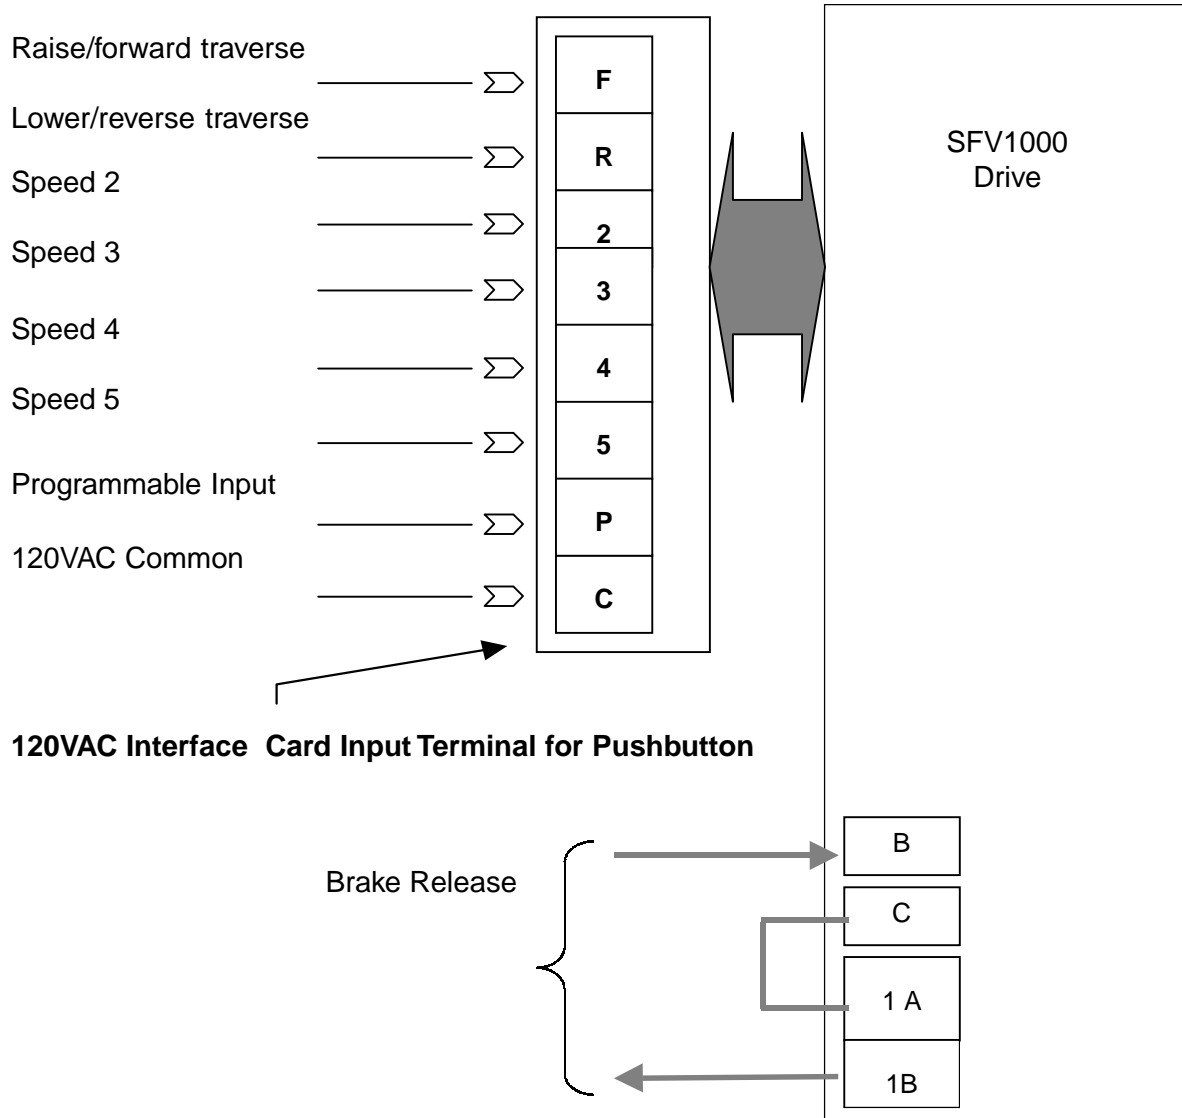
Raise/forward traverse

Lower/reverse traverse

Speed 2

Speed 3

Speed 4

Speed 5

Programmable Input

120VAC Common

F
R
2
3
4
5
P
C

SFV1000 Drive

120VAC Interface Card Input Terminal for Pushbutton

Brake Release

B
C
1 A
1B